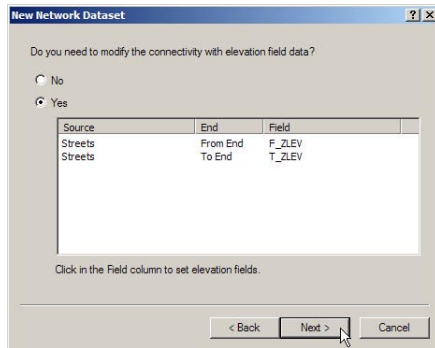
New Network Dataset

?

X

Do you need to modify the connectivity with elevation field data?

No

Yes

| Source | End | Field |
|---|---|---|
| Streets | From End | F_ZLEV |
| Streets | To End | T_ZLEV |

Click in the Field column to set elevation fields.

< Back

Next >

Cancel